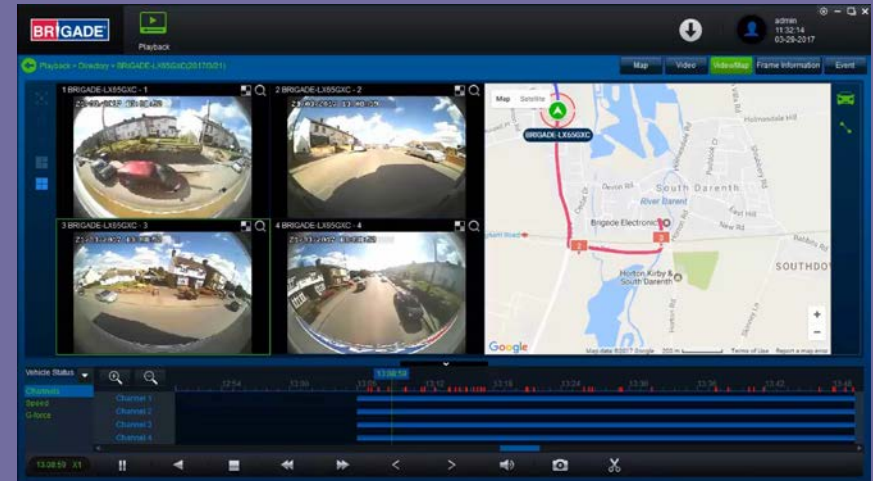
BRIGADE

Playback

admin
11:32:14
03-29-2017

Playback > Directory > BRIGADE-LX65GXC(20170301)

Map
Video
Video/Map
Frame Information
Event

1 BRIGADE-LX65GXC - 1
2 BRIGADE-LX65GXC - 2
3 BRIGADE-LX65GXC - 3
4 BRIGADE-LX65GXC - 4

Map
Satellite
BRIGADE-LX65GXC
South Darenth
River Darent
Brigade Electronics
Horton Kirby & South Darenth
SOUTHDO
Holmesdale Hill
East Hill
New Rd
Google
Map data ©2017 Google
200 m
Terms of Use
Report a map error
+
−

Vehicle Status
Channels
Speed
G-force

13:08:59
12:54
13:00
13:06
13:12
13:18
13:24
13:30
13:36
13:42
13:48

Channel 1
Channel 2
Channel 3
Channel 4

13:08:59 X1